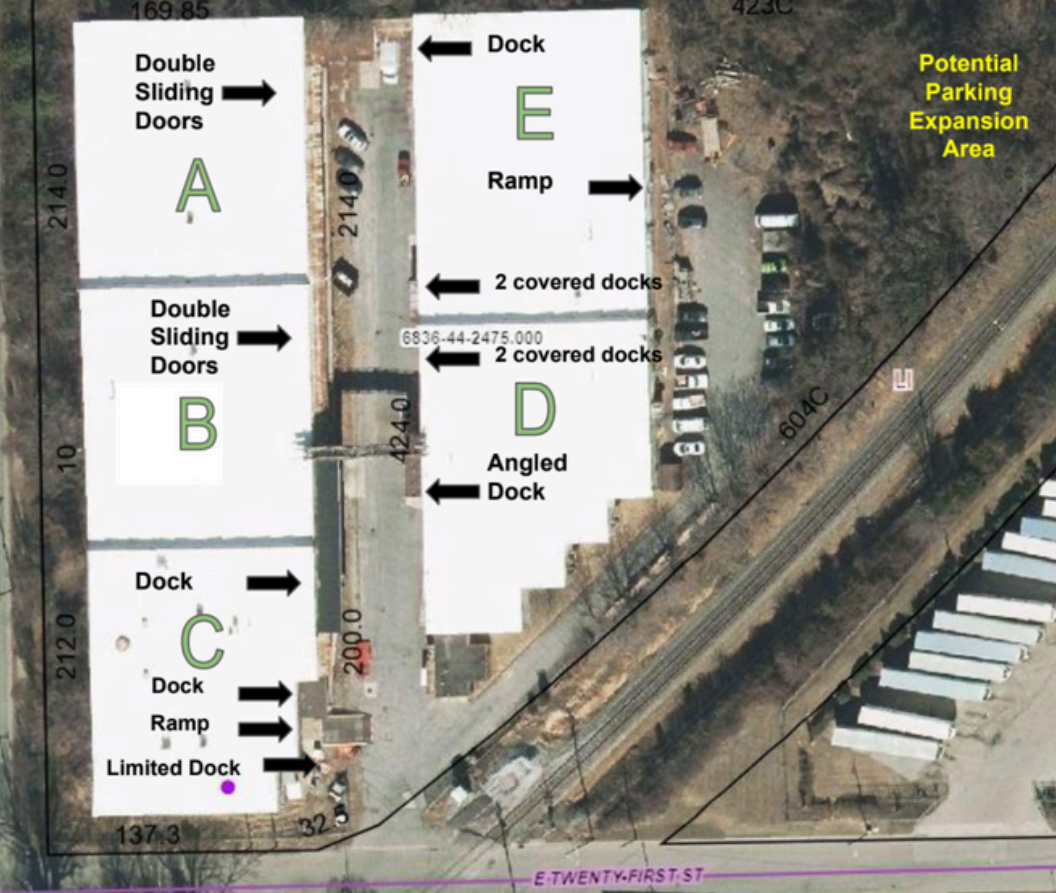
169.85

423C

Dock

Double Sliding Doors

E

Potential Parking Expansion Area

A

Ramp

214.0

214.0

2 covered docks

6836-44-2475.000

Double Sliding Doors

2 covered docks

B

D

604C

10

424.0

Angled Dock

Dock

C

212.0

200.0

Dock

Ramp

Limited Dock

137.3

32.5

E TWENTY FIRST ST